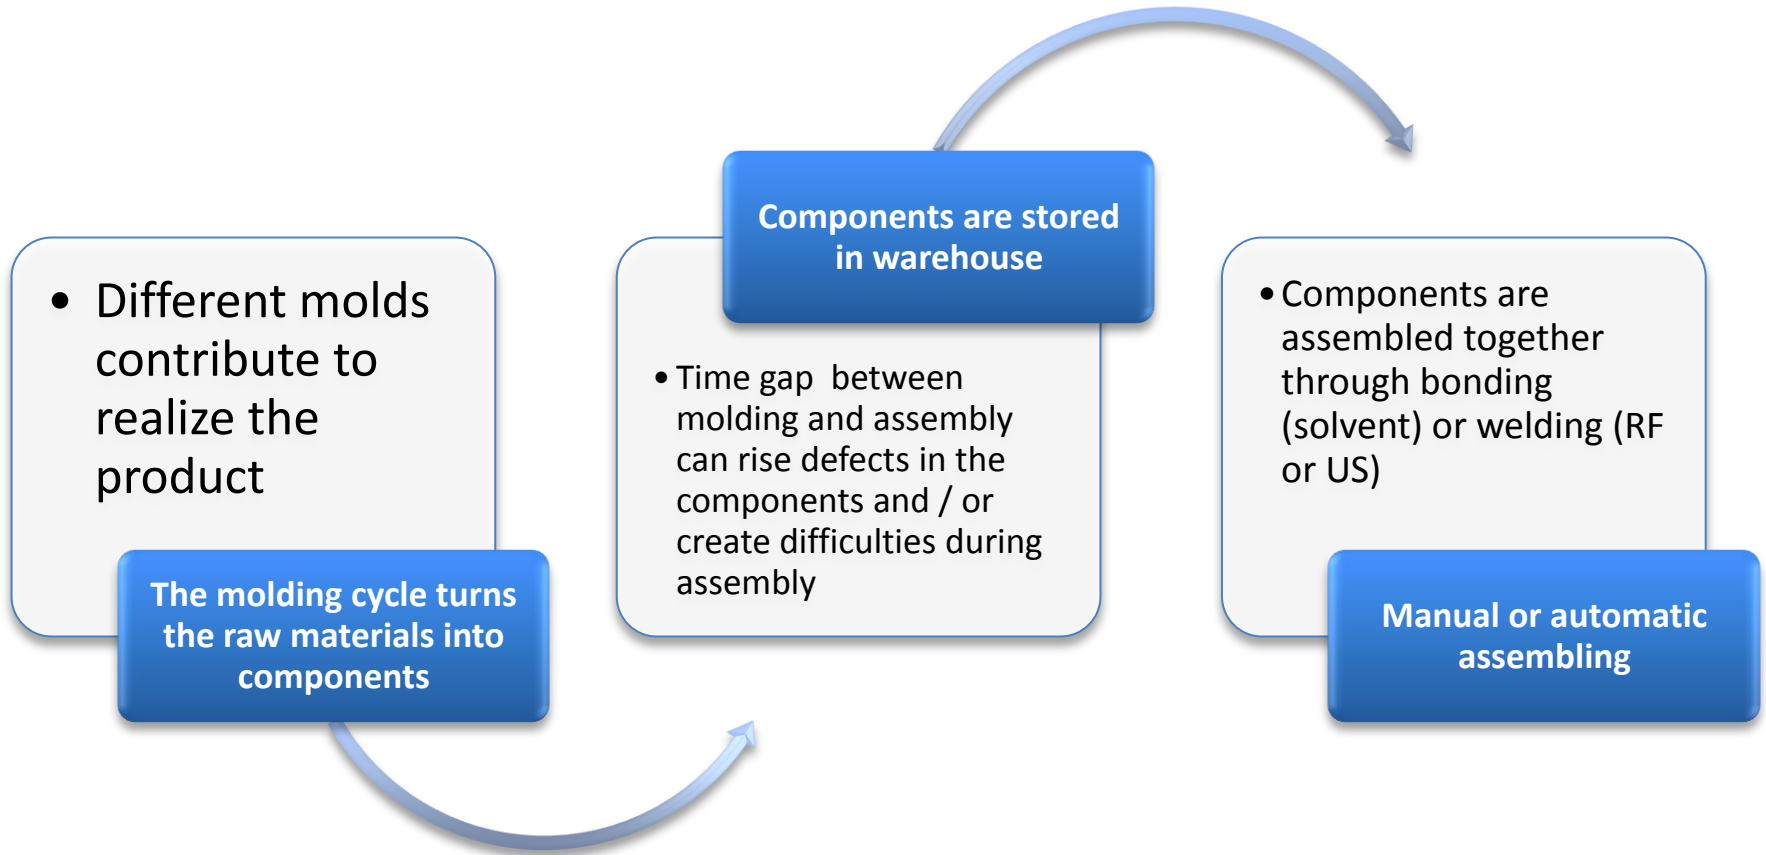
• Different molds contribute to realize the product

The molding cycle turns the raw materials into components

Components are stored in warehouse

• Time gap between molding and assembly can rise defects in the components and / or create difficulties during assembly

• Components are assembled together through bonding (solvent) or welding (RF or US)

Manual or automatic assembling